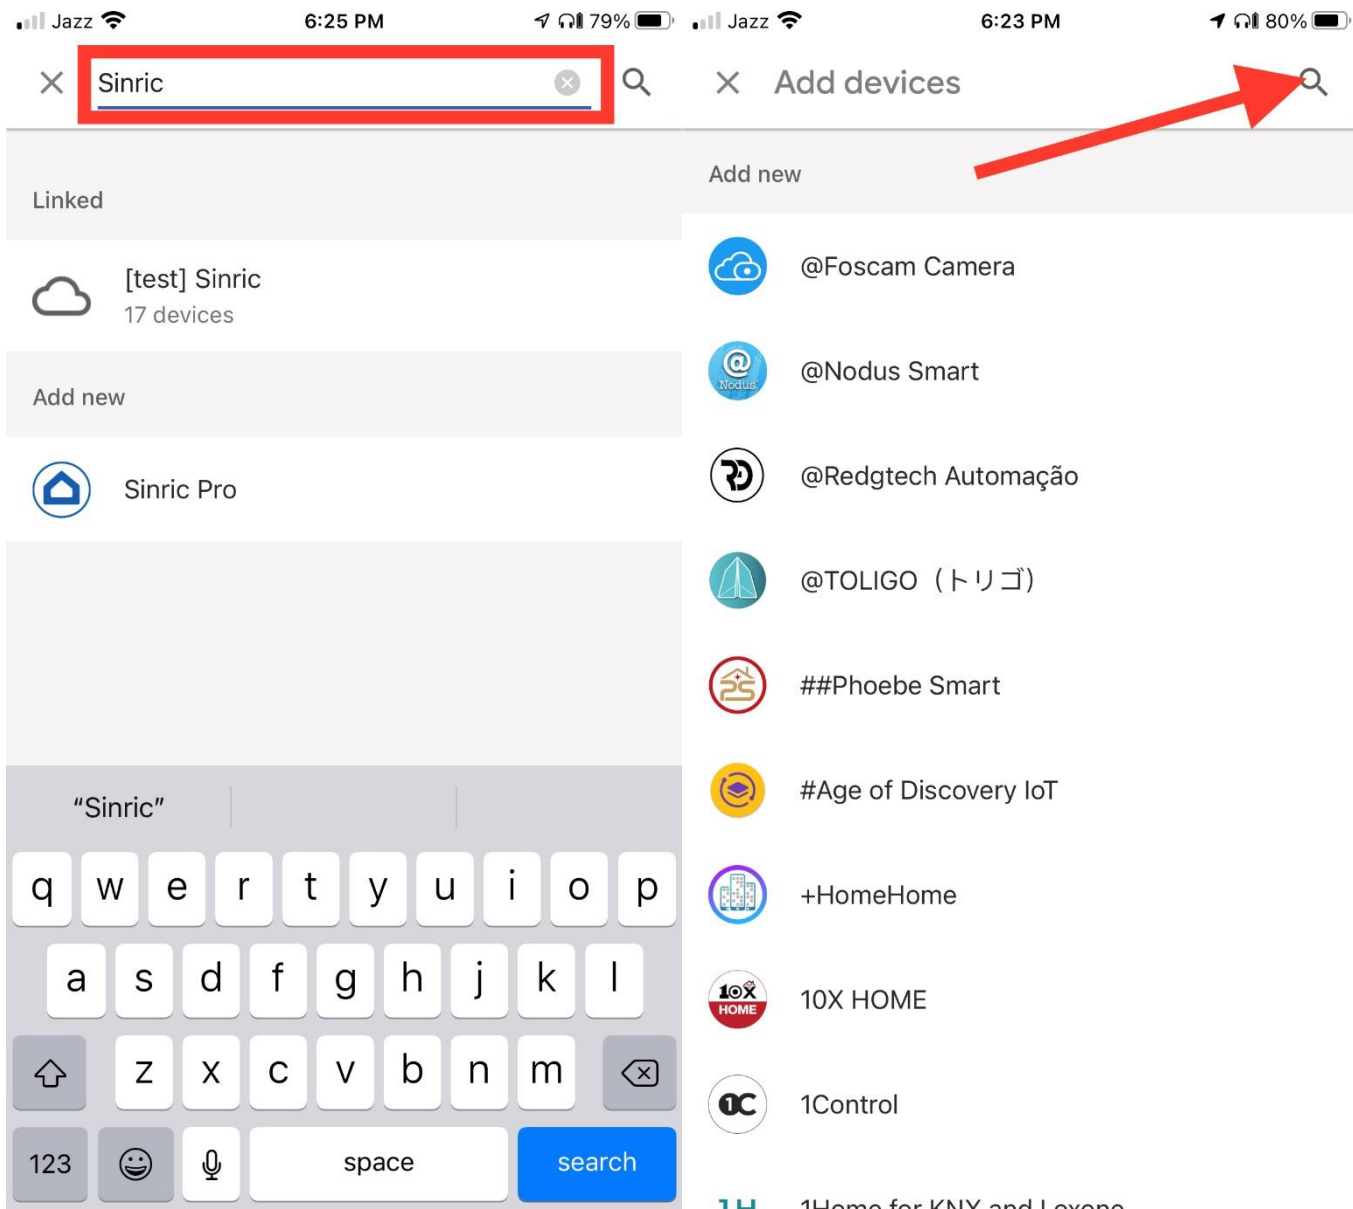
Jazz 6:25 PM 79%

Sinric

Linked

[test] Sinric
17 devices

Add new

Sinric Pro

"Sinric"

q w e r t y u i o p
a s d f g h j k l
z x c v b n m
123 space search

Jazz 6:23 PM 80%

Add devices

Add new

@Foscam Camera

Nodus

@Nodus Smart

@Redgtech Automação

@TOLIGO（トリゴ）

##Phoebe Smart

#Age of Discovery IoT

+HomeHome

10X HOME

10X HOME

1Control

1H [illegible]